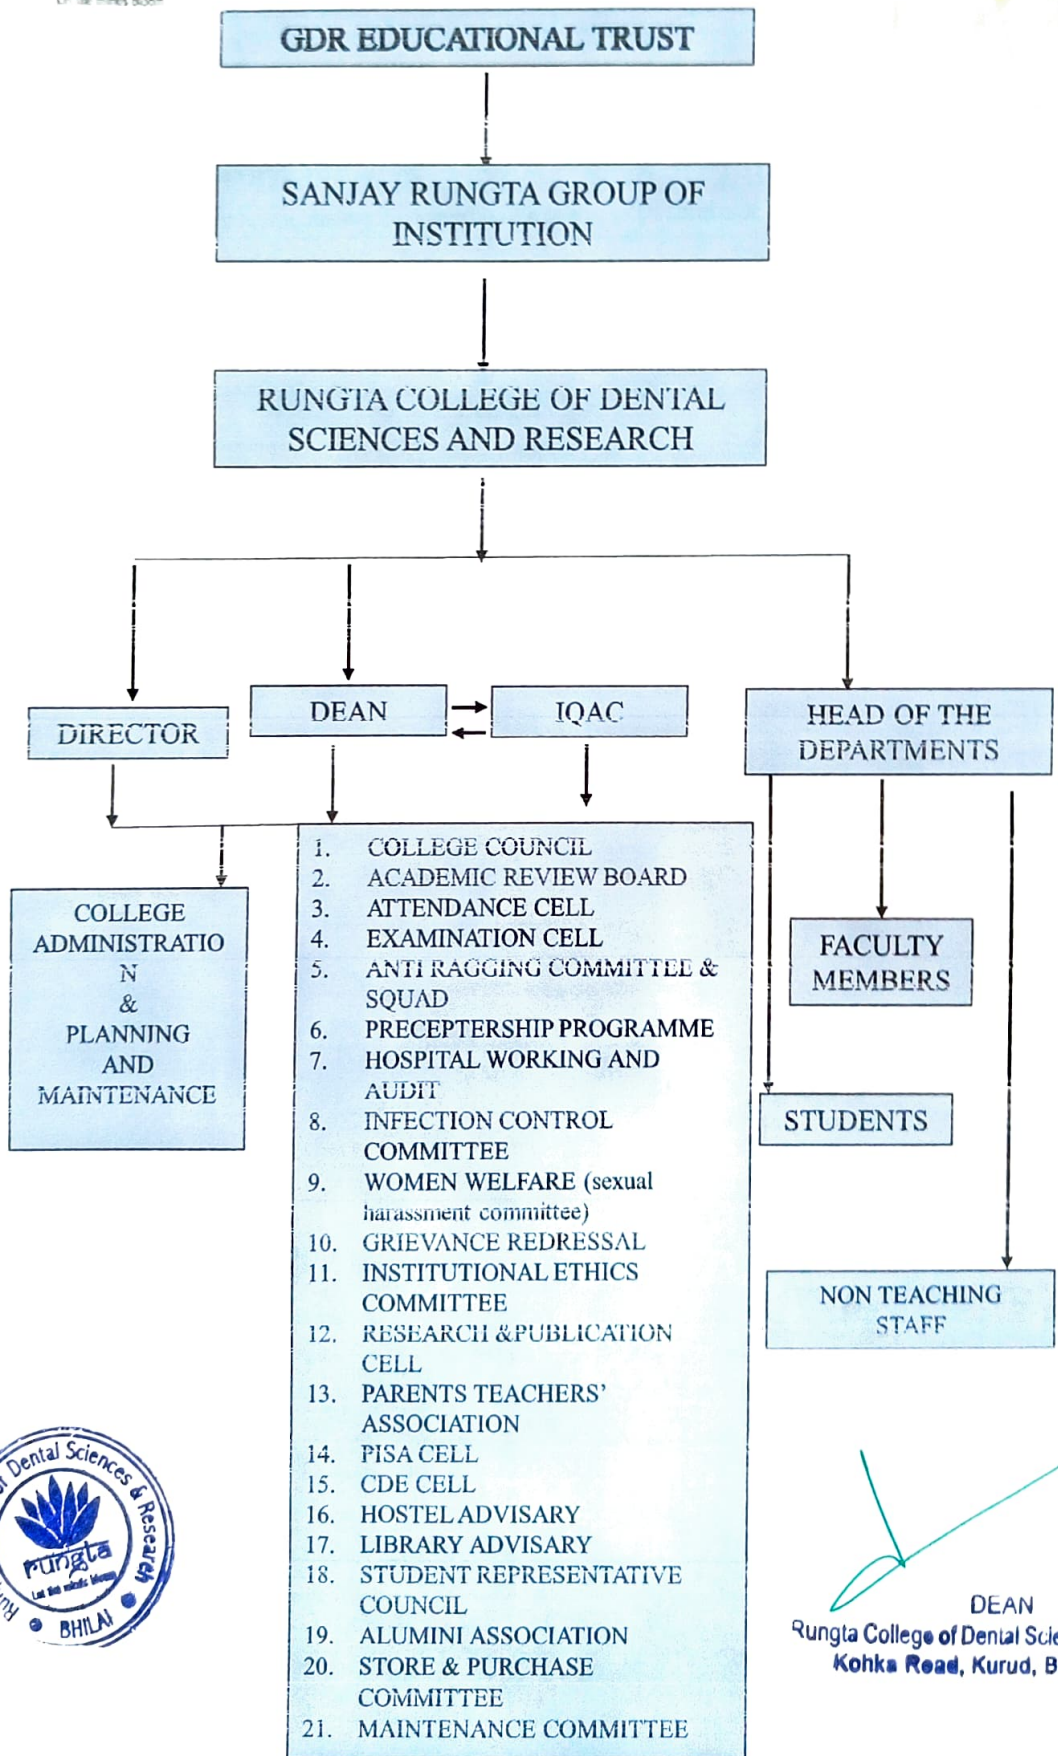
GDR EDUCATIONAL TRUST

SANJAY RUNGTA GROUP OF INSTITUTION

RUNGTA COLLEGE OF DENTAL SCIENCES AND RESEARCH

DIRECTOR

DEAN

IQAC

HEAD OF THE DEPARTMENTS

COLLEGE ADMINISTRATIO N & PLANNING AND MAINTENANCE

1. COLLEGE COUNCIL
2. ACADEMIC REVIEW BOARD
3. ATTENDANCE CELL
4. EXAMINATION CELL
5. ANTI RAGGING COMMITTEE & SQUAD
6. PRECEPTERSHIP PROGRAMME
7. HOSPITAL WORKING AND AUDIT
8. INFECTION CONTROL COMMITTEE
9. WOMEN WELFARE (sexual harassment committee)
10. GRIEVANCE REDRESSAL
11. INSTITUTIONAL ETHICS COMMITTEE
12. RESEARCH &PUBLICATION CELL
13. PARENTS TEACHERS' ASSOCIATION
14. PISA CELL
15. CDE CELL
16. HOSTEL ADVISARY
17. LIBRARY ADVISARY
18. STUDENT REPRESENTATIVE COUNCIL
19. ALUMINI ASSOCIATION
20. STORE & PURCHASE COMMITTEE
21. MAINTENANCE COMMITTEE

FACULTY MEMBERS

STUDENTS

NON TEACHING STAFF

Dental Sciences & Research
rungta
BHILAI

DEAN
Rungta College of Dental Scie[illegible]
Kohka Road, Kurud, B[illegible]